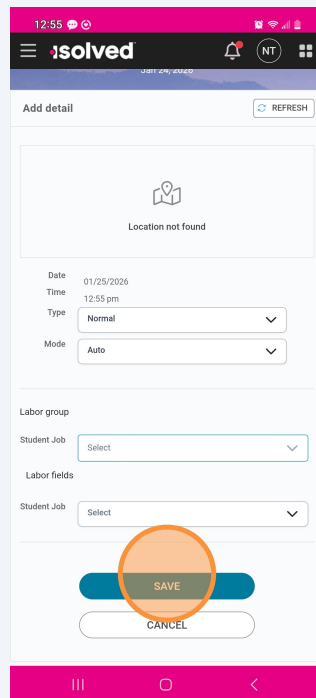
12:55

isolved

NT

Jan 24, 2026

Add detail

REFRESH

Location not found

Date 01/25/2026

Time 12:55 pm

Type Normal

Mode Auto

Labor group

Student Job Select

Labor fields

Student Job Select

SAVE

CANCEL